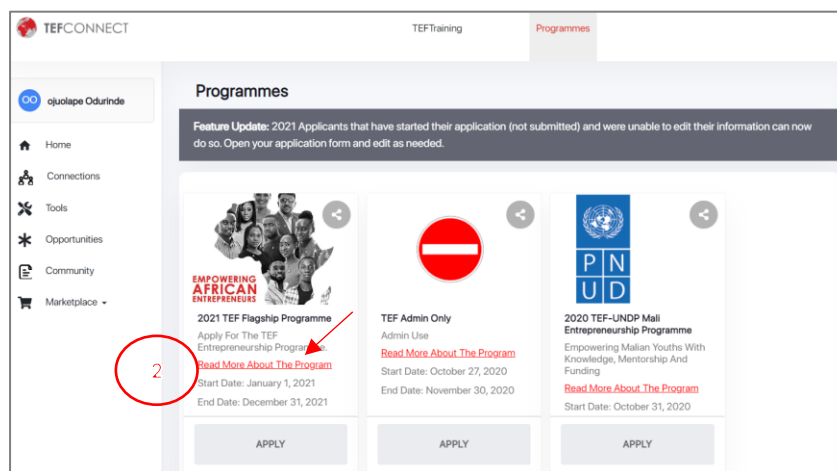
TEFCONNECT

TEFTraining

Programmes

OO ojuolape Odurinde

Home

Connections

Tools

Opportunities

Community

Marketplace

Programmes

**Feature Update:** 2021 Applicants that have started their application (not submitted) and were unable to edit their information can now do so. Open your application form and edit as needed.

EMPOWERING AFRICAN ENTREPRENEURS

2021 TEF Flagship Programme

Apply For The TEF Entrepreneurship Programme.

Read More About The Program

Start Date: January 1, 2021

End Date: December 31, 2021

APPLY

2

TEF Admin Only

Admin Use

Read More About The Program

Start Date: October 27, 2020

End Date: November 30, 2020

APPLY

P N U D

2020 TEF-UNDP Mali Entrepreneurship Programme

Empowering Malian Youths With Knowledge, Mentorship And Funding

Read More About The Program

Start Date: October 31, 2020

APPLY